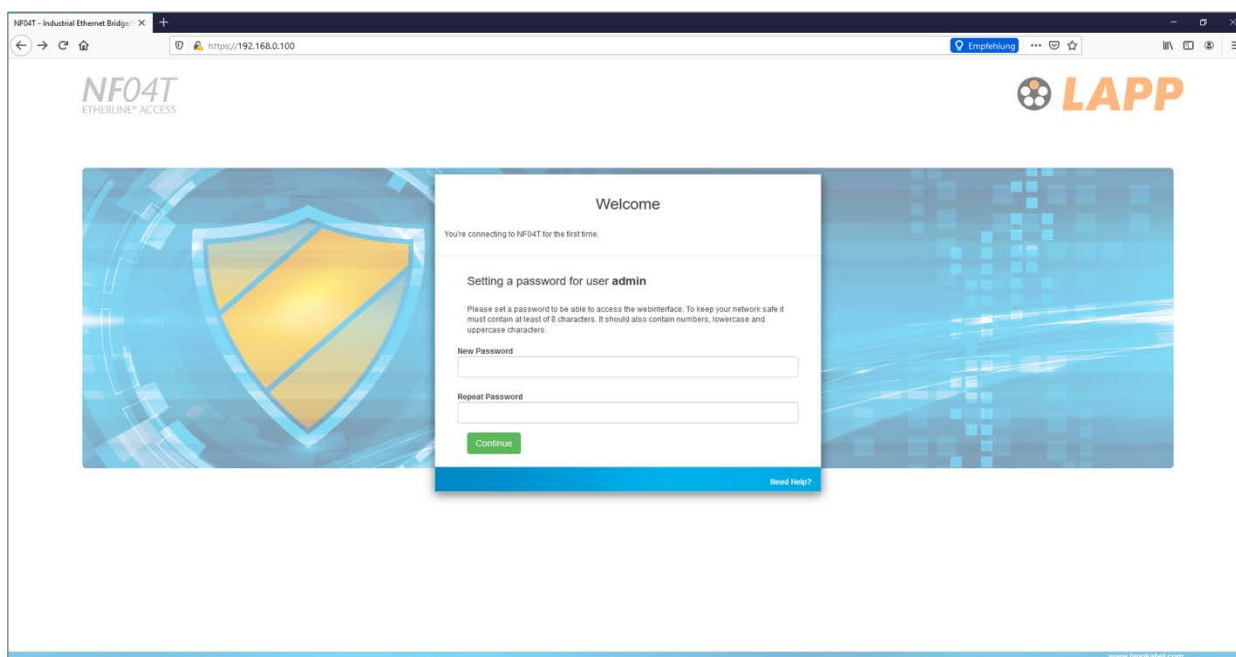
NF04T - Industrial Ethernet Bridge

https://192.168.0.100

Empfehlung

NF04T
ETHERLINE® ACCESS

LAPP

Welcome

You're connecting to NF04T for the first time.

Setting a password for user **admin**

Please set a password to be able to access the webinterface. To keep your network safe it must contain at least of 8 characters. It should also contain numbers, lowercase and uppercase characters.

New Password

Repeat Password

Continue

Need Help?

www.lappkabel.com